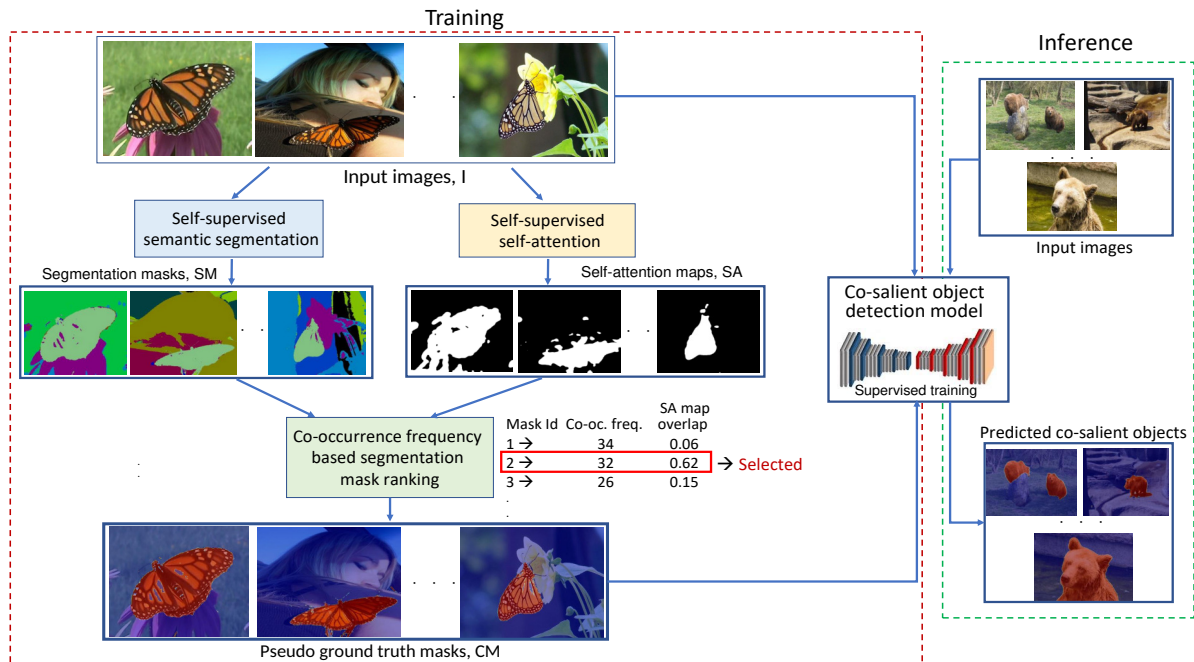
Training

Inference

Input images, I

Self-supervised semantic segmentation

Self-supervised self-attention

Segmentation masks, SM

Self-attention maps, SA

Input images

Co-salient object detection model

Supervised training

Co-occurrence frequency based segmentation mask ranking

| Mask Id | Co-oc. freq. | SA map overlap |
|---|---|---|
| 1 → | 34 | 0.06 |
| 2 → | 32 | 0.62 |
| 3 → | 26 | 0.15 |

→ Selected

Predicted co-salient objects

Pseudo ground truth masks, CM